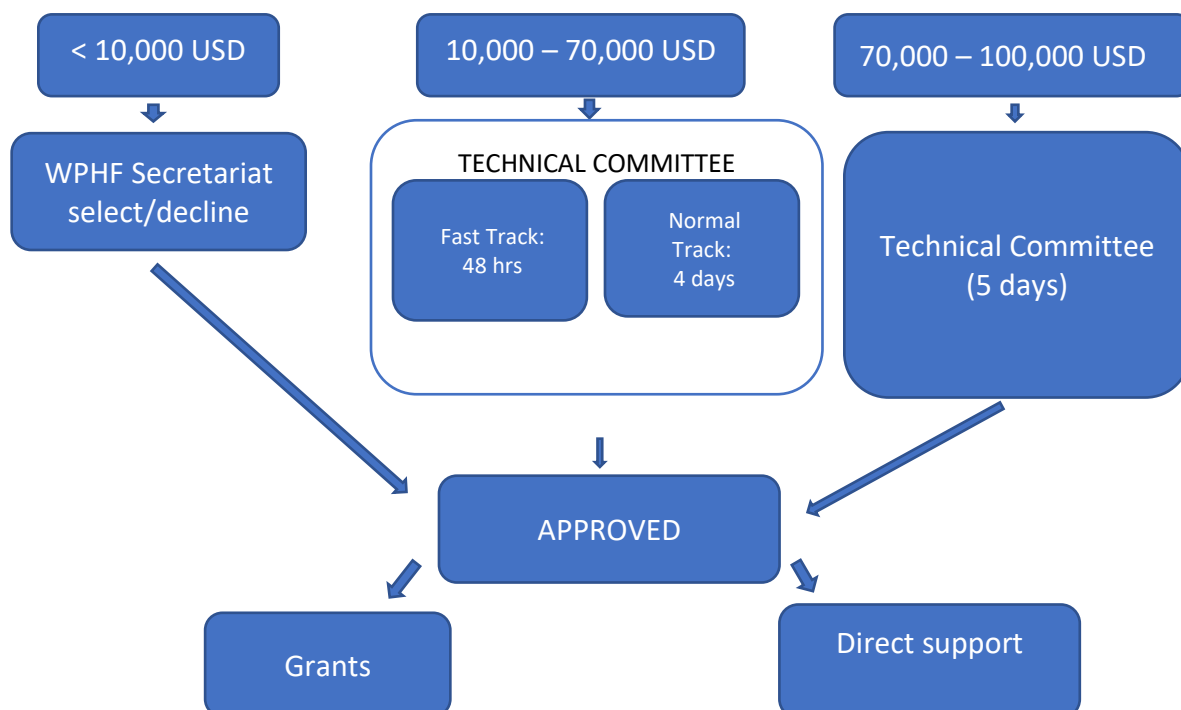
< 10,000 USD

10,000 – 70,000 USD

70,000 – 100,000 USD

WPHF Secretariat select/decline

TECHNICAL COMMITTEE

Fast Track: 48 hrs

Normal Track: 4 days

Technical Committee (5 days)

APPROVED

Grants

Direct support